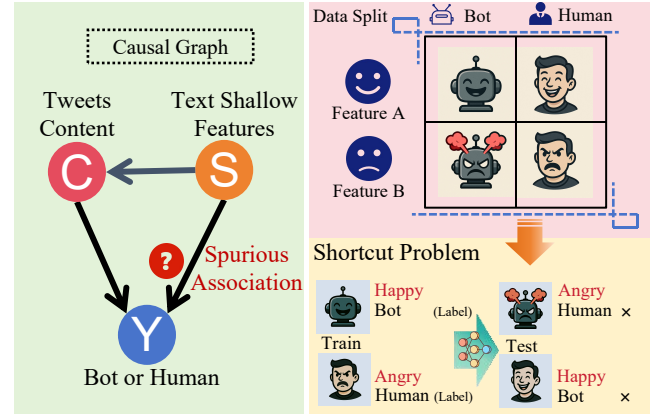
Causal Graph

Tweets Content

Text Shallow Features

C

S

?

Spurious Association

Y

Bot or Human

Data Split

Bot

Human

Feature A

Feature B

Shortcut Problem

Happy Bot

(Label)

Train

Angry Human

(Label)

Angry Human ×

Test

Happy Bot ×